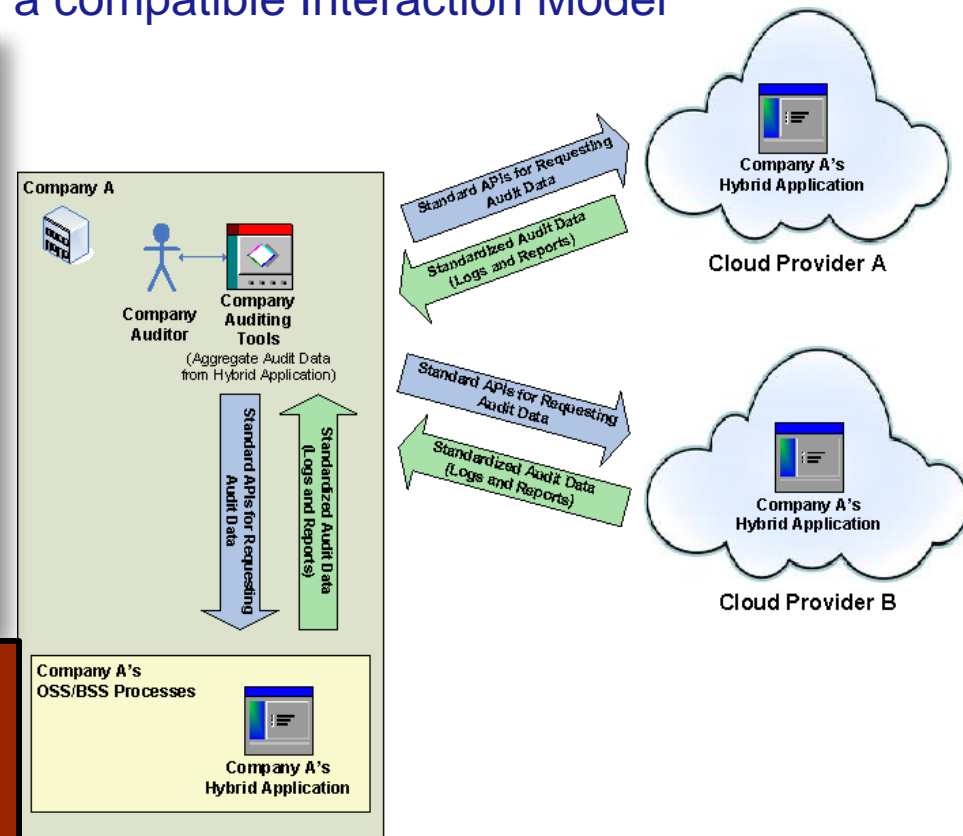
a compatible Interaction Model

Company A

Company Auditor

Company Auditing Tools
(Aggregate Audit Data from Hybrid Application)

Standard APIs for Requesting Audit Data

Standardized Audit Data (Logs and Reports)

Company A's OSS/BSS Processes

Company A's Hybrid Application

Standard APIs for Requesting Audit Data

Standardized Audit Data (Logs and Reports)

Company A's Hybrid Application

Cloud Provider A

Standard APIs for Requesting Audit Data

Standardized Audit Data (Logs and Reports)

Company A's Hybrid Application

Cloud Provider B